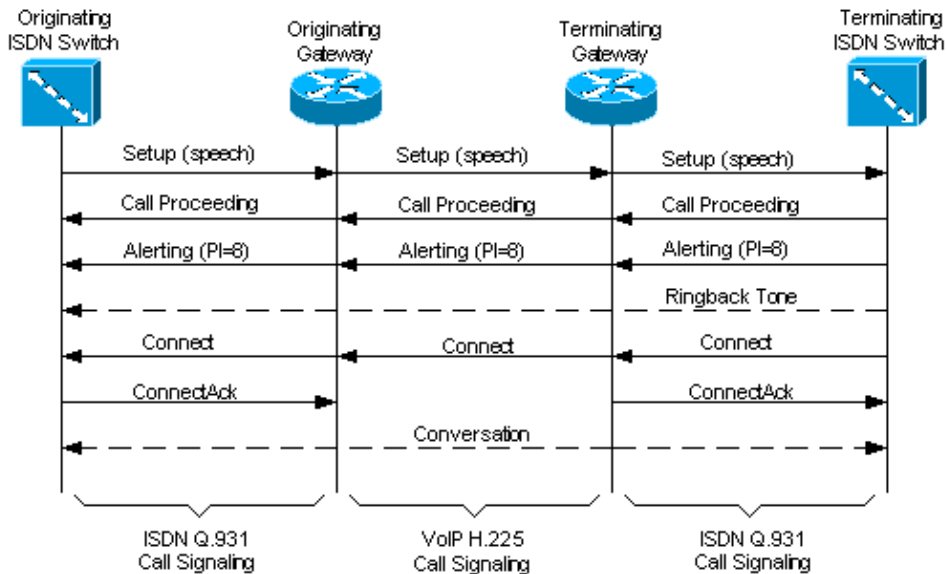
Originating ISDN Switch

Originating Gateway

Terminating Gateway

Terminating ISDN Switch

Setup (speech)
Setup (speech)
Setup (speech)

Call Proceeding
Call Proceeding
Call Proceeding

Alerting (PI=8)
Alerting (PI=8)
Alerting (PI=8)

Ringback Tone

Connect
Connect
Connect

ConnectAck
ConnectAck

Conversation

ISDN Q.931 Call Signaling

VoIP H.225 Call Signaling

ISDN Q.931 Call Signaling